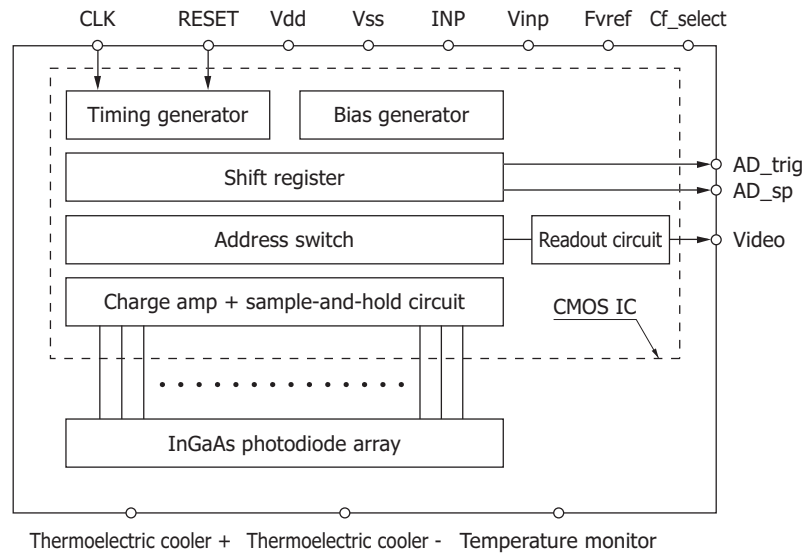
CLK RESET Vdd Vss INP Vinp Fvref Cf_select

Timing generator

Bias generator

Shift register

AD_trig

AD_sp

Address switch

Readout circuit

Video

Charge amp + sample-and-hold circuit

CMOS IC

InGaAs photodiode array

Thermoelectric cooler + Thermoelectric cooler - Temperature monitor